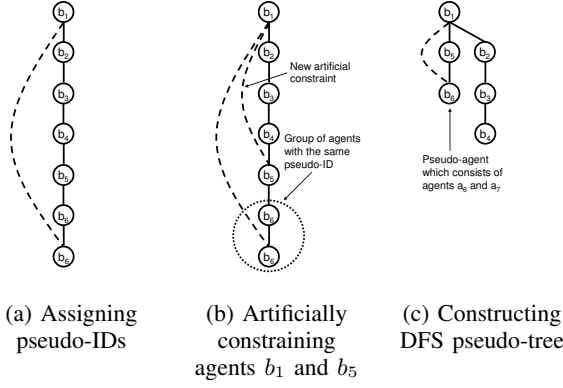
$b_1$
$b_2$
$b_3$
$b_4$
$b_5$
$b_6$
$b_6$

$b_1$
$b_2$
$b_3$
$b_4$
$b_5$
$b_6$
$b_6$

New artificial constraint

Group of agents with the same pseudo-ID

$b_1$
$b_5$
$b_2$
$b_6$
$b_3$
$b_4$

Pseudo-agent which consists of agents $a_6$ and $a_7$

(a) Assigning pseudo-IDs

(b) Artificially constraining agents $b_1$ and $b_5$

(c) Constructing DFS pseudo-tree